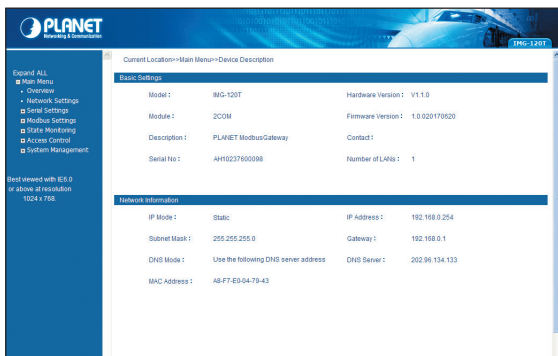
PLANET
Networking & Communication

IMG-120T

Expand ALL
Main Menu
• Overview
• Network Settings
Serial Settings
Modbus Settings
State Monitoring
Access Control
System Management

Best viewed with IE5.0 or above at resolution 1024 x 768.

Current Location>>Main Menu>>Device Description

Basic Settings

| | | | |
|---|---|---|---|
| Model : | IMG-120T | Hardware Version : | V1.1.0 |
| Module : | 2COM | Firmware Version : | 1.0.020170620 |
| Description : | PLANET ModbusGateway | Contact : | |
| Serial No : | AH10237600098 | Number of LANs : | 1 |

Network Information

| | | | |
|---|---|---|---|
| IP Mode : | Static | IP Address : | 192.168.0.254 |
| Subnet Mask : | 255.255.255.0 | Gateway : | 192.168.0.1 |
| DNS Mode : | Use the following DNS server address | DNS Server : | 202.96.134.133 |
| MAC Address : | A8-F7-E0-04-79-43 | | |